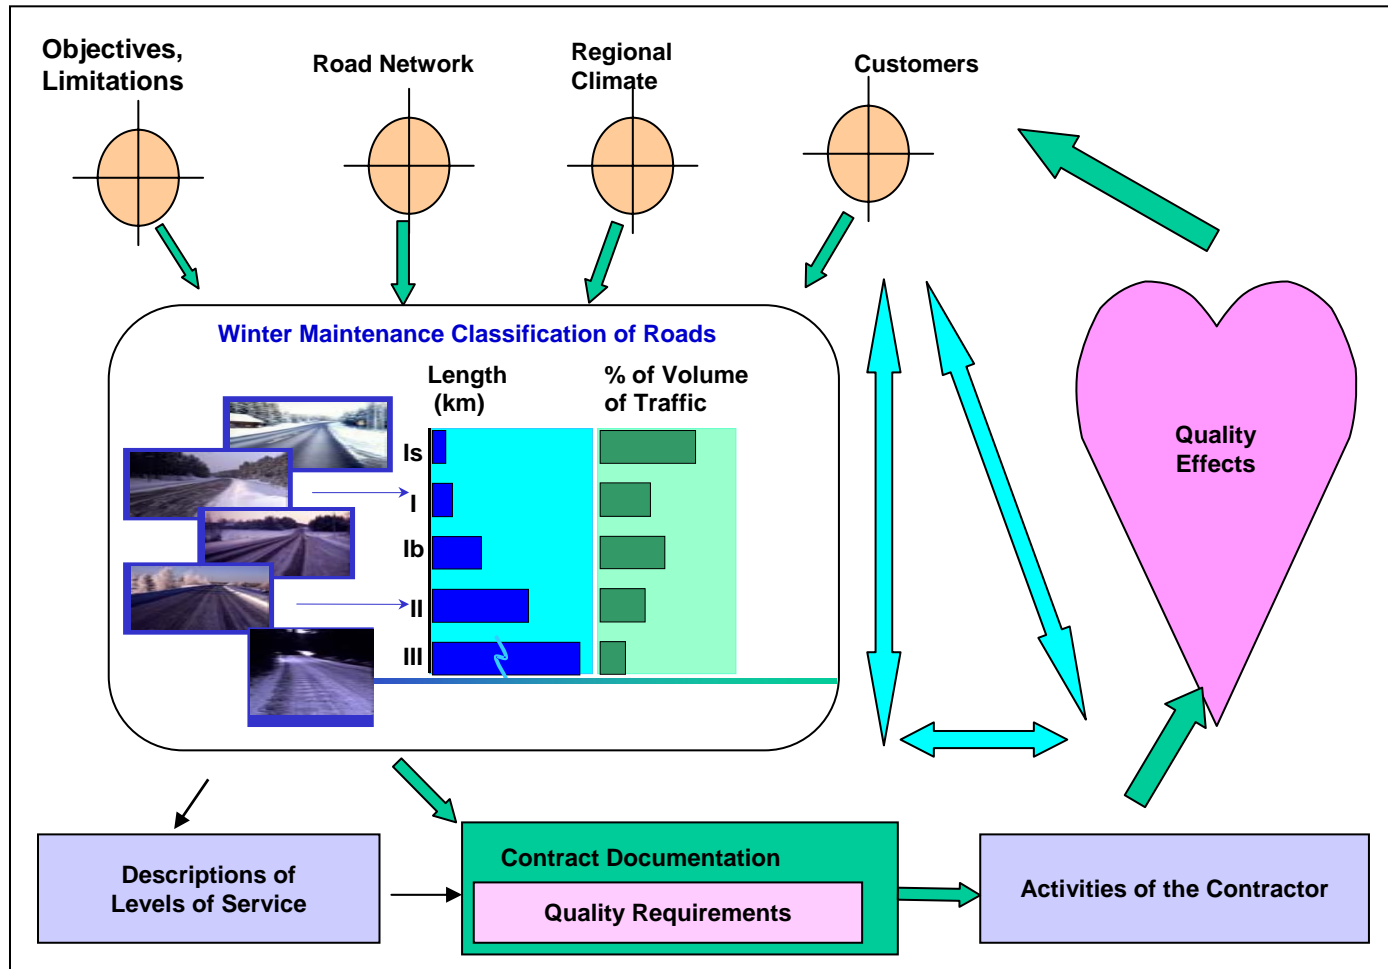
Objectives, Limitations

Road Network

Regional Climate

Customers

Winter Maintenance Classification of Roads

Length (km)

% of Volume of Traffic

Is

I

Ib

II

III

Quality Effects

Descriptions of Levels of Service

Contract Documentation

Quality Requirements

Activities of the Contractor